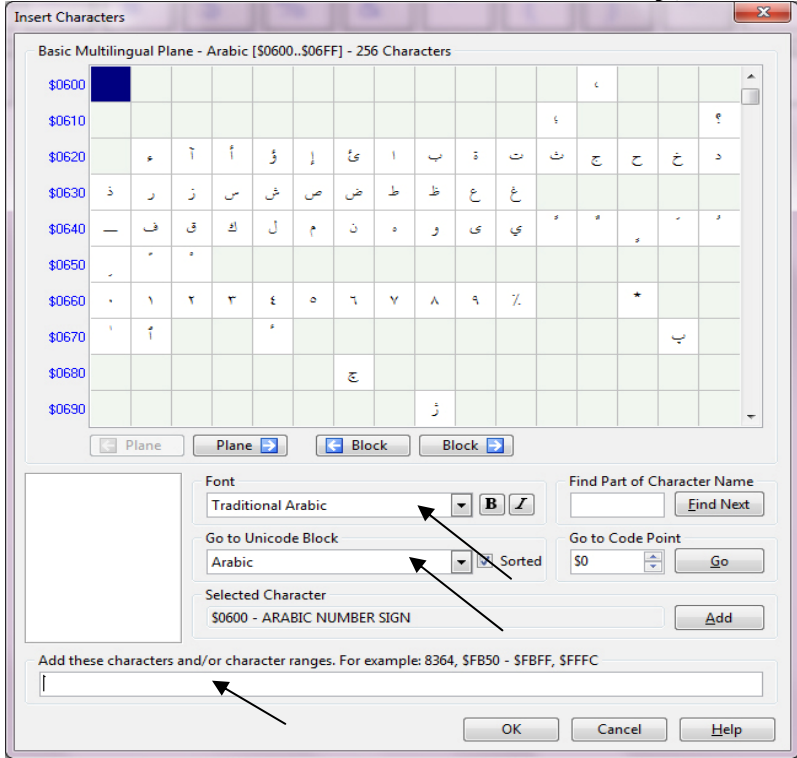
Insert Characters

Basic Multilingual Plane - Arabic [$0600..$06FF] - 256 Characters

$0600 ، 
$0610 ؛ ؟
$0620 ء آ أ ؤ إ ئ ا ب ة ت ث ج ح خ د
$0630 ذ ر ز س ش ص ض ط ظ ع غ
$0640 ـ ف ق ك ل م ن ه و ى ي
$0650
$0660 ٠ ١ ٢ ٣ ٤ ٥ ٦ ٧ ٨ ٩ ٪ ٭
$0670 ٱ ٹ
$0680 چ
$0690 ژ

Plane Plane Block Block

Font
Traditional Arabic B I

Find Part of Character Name
Find Next

Go to Unicode Block
Arabic Sorted

Go to Code Point
$0 Go

Selected Character
$0600 - ARABIC NUMBER SIGN
Add

Add these characters and/or character ranges. For example: 8364, $FB50 - $FBFF, $FFFC

OK Cancel Help